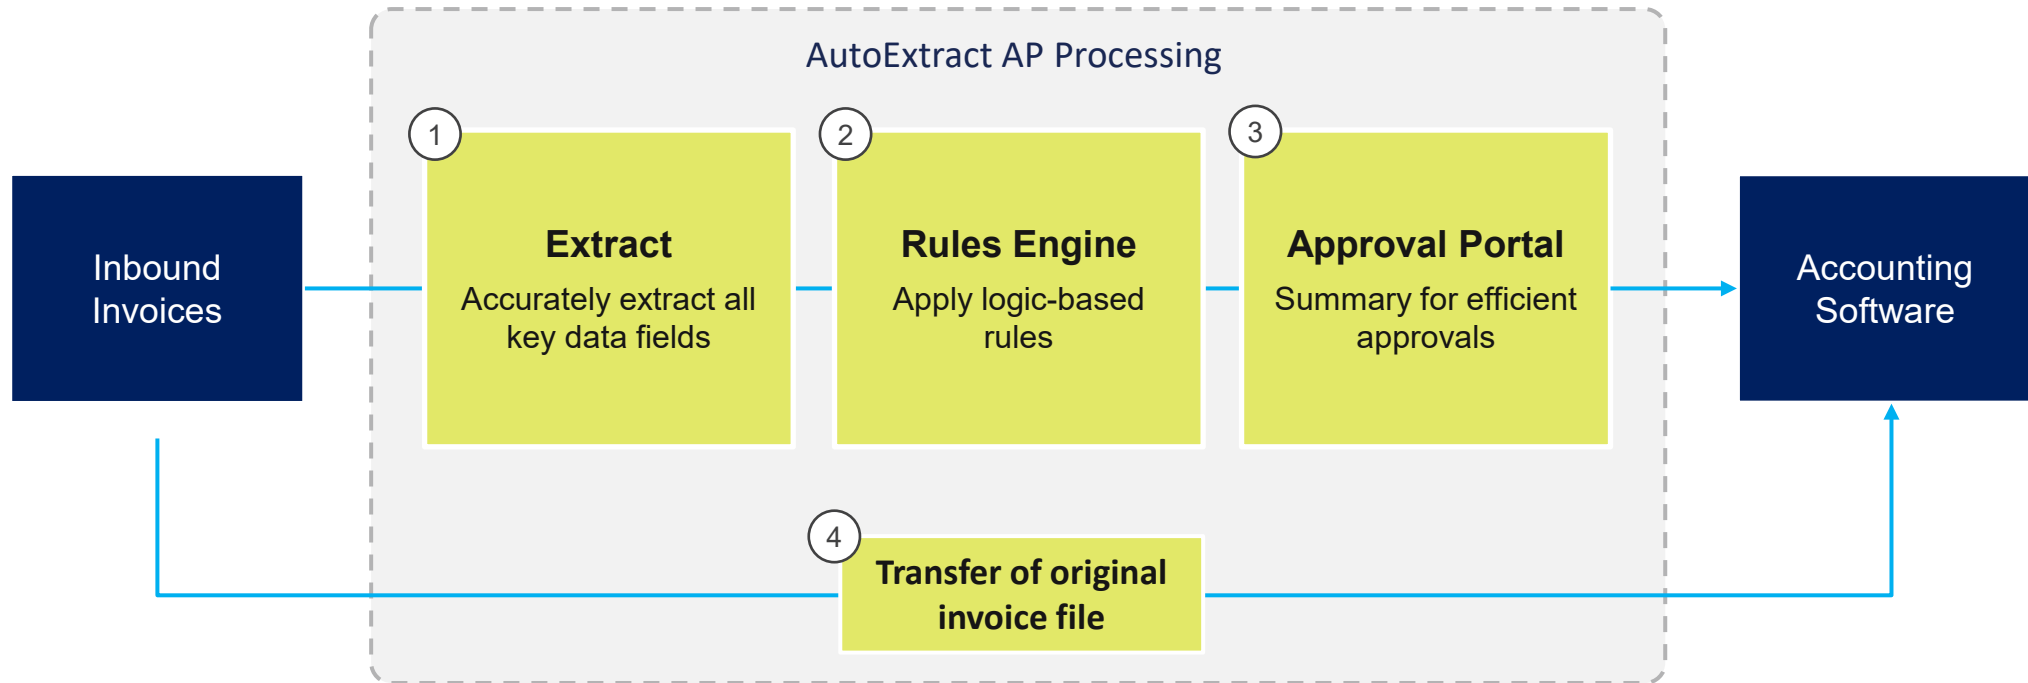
AutoExtract AP Processing

Inbound Invoices

1
Extract
Accurately extract all key data fields

2
Rules Engine
Apply logic-based rules

3
Approval Portal
Summary for efficient approvals

Accounting Software

4
Transfer of original invoice file